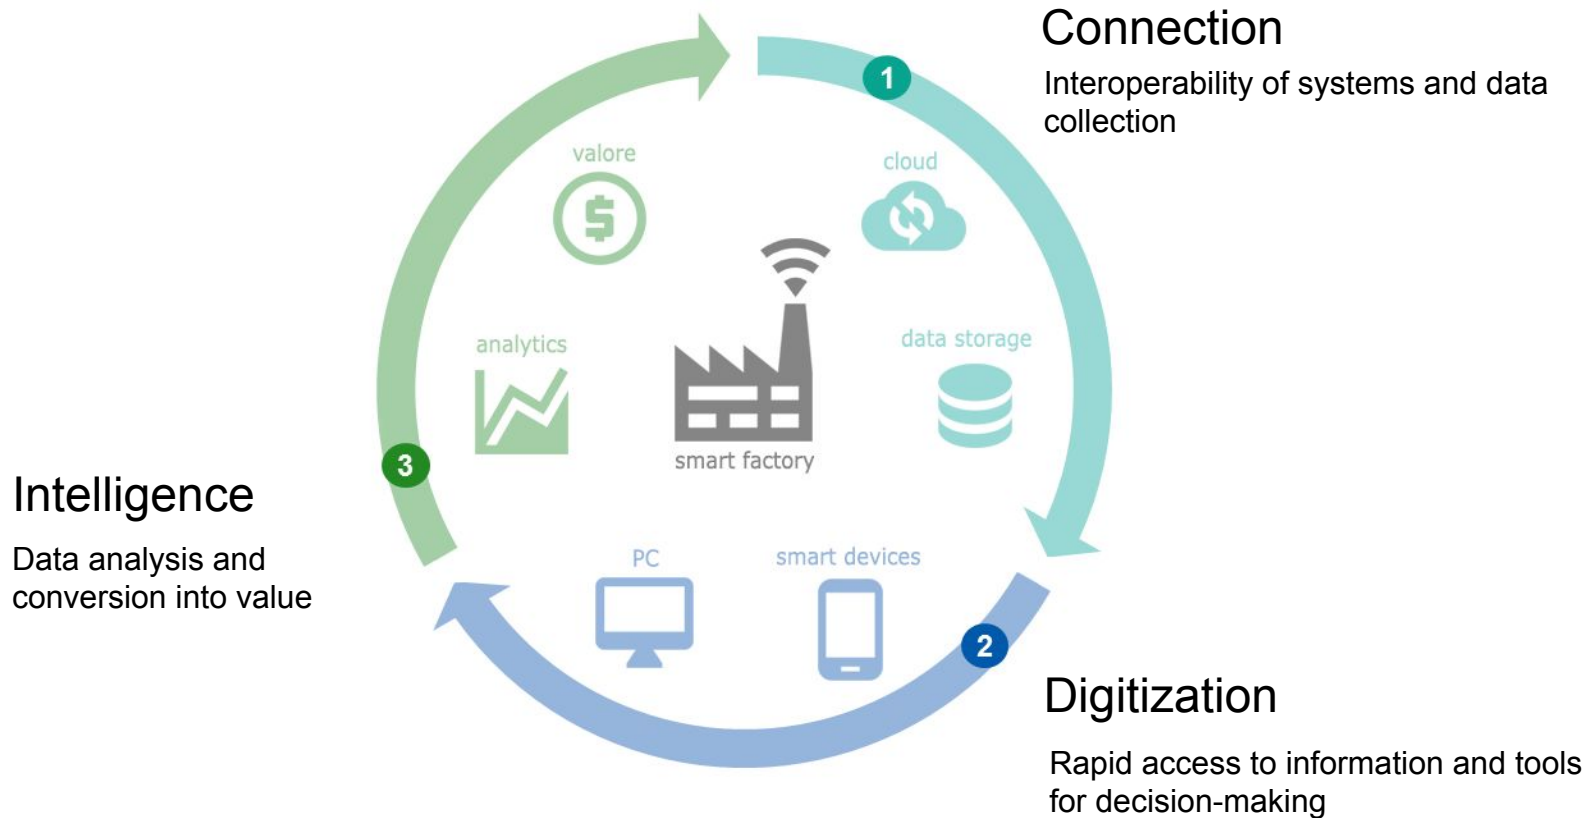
Connection

Interoperability of systems and data collection

1

valore

cloud

data storage

analytics

smart factory

3

Intelligence

Data analysis and conversion into value

PC

smart devices

2

Digitization

Rapid access to information and tools for decision-making